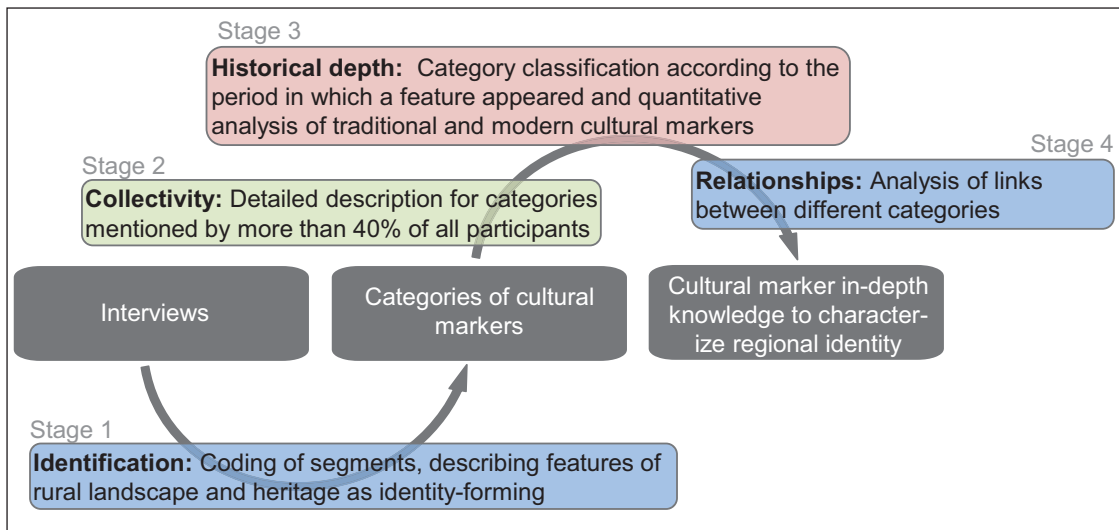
Stage 3

**Historical depth:** Category classification according to the period in which a feature appeared and quantitative analysis of traditional and modern cultural markers

Stage 2

**Collectivity:** Detailed description for categories mentioned by more than 40% of all participants

Stage 4

**Relationships:** Analysis of links between different categories

Interviews

Categories of cultural markers

Cultural marker in-depth knowledge to characterize regional identity

Stage 1

**Identification:** Coding of segments, describing features of rural landscape and heritage as identity-forming